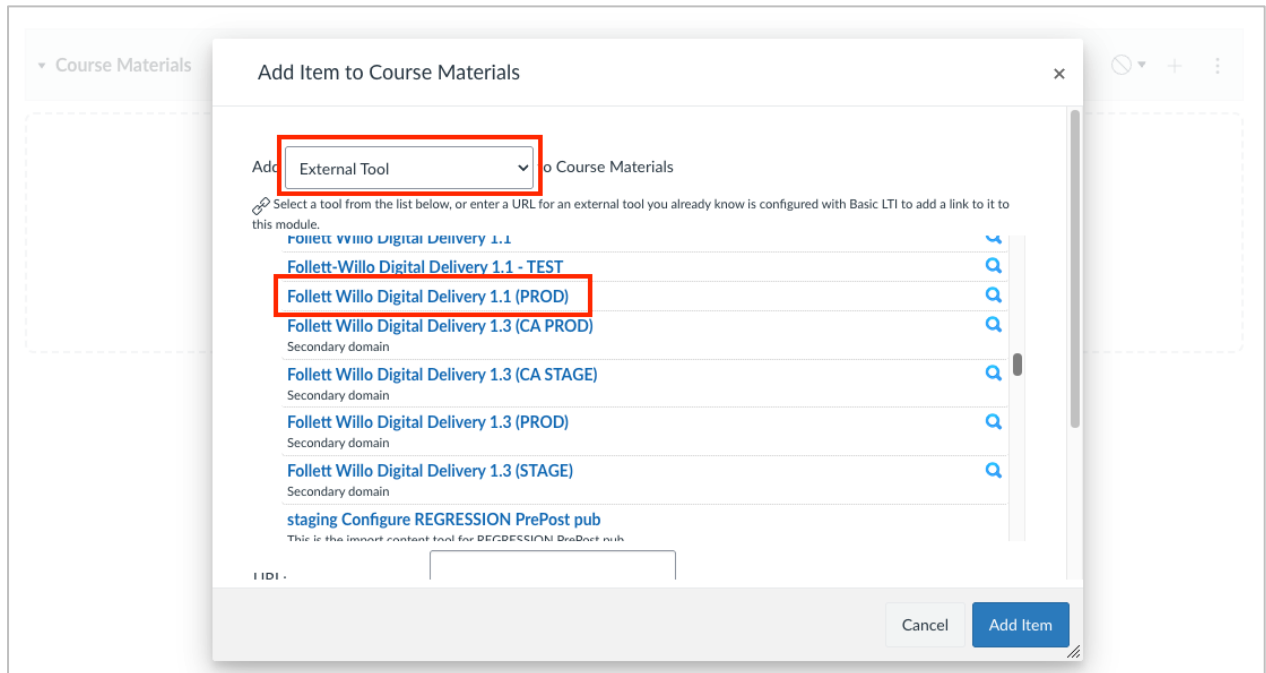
Course Materials

Add Item to Course Materials

×

Add External Tool to Course Materials

Select a tool from the list below, or enter a URL for an external tool you already know is configured with Basic LTI to add a link to it to this module.

Follett Willo Digital Delivery 1.1

Follett-Willo Digital Delivery 1.1 - TEST

Follett Willo Digital Delivery 1.1 (PROD)

Follett Willo Digital Delivery 1.3 (CA PROD)
Secondary domain

Follett Willo Digital Delivery 1.3 (CA STAGE)
Secondary domain

Follett Willo Digital Delivery 1.3 (PROD)
Secondary domain

Follett Willo Digital Delivery 1.3 (STAGE)
Secondary domain

staging Configure REGRESSION PrePost pub
This is the import content tool for REGRESSION PrePost pub

URL:

Cancel

Add Item